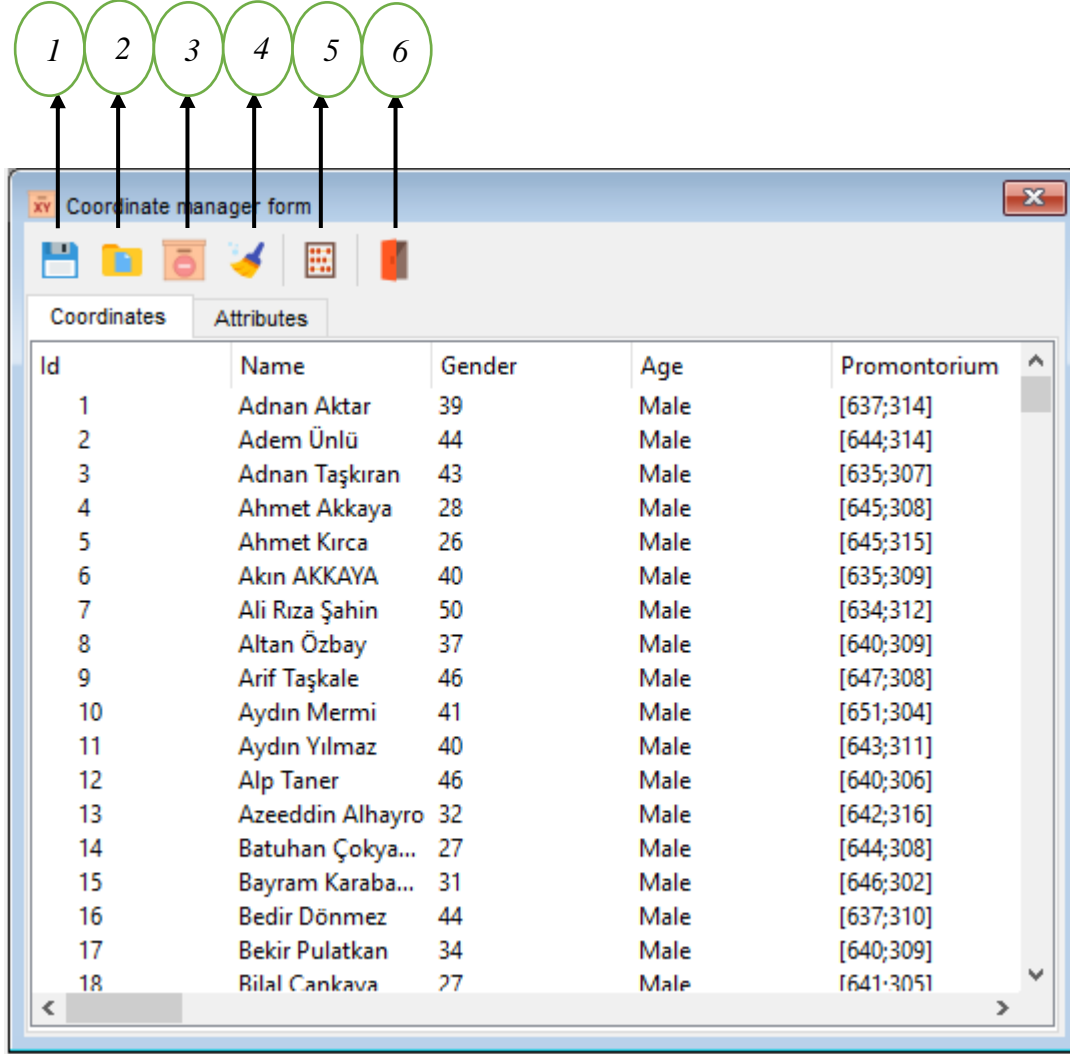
1 2 3 4 5 6

XY Coordinate manager form

Coordinates | Attributes

| Id | Name | Gender | Age | Promontorium |
|---|---|---|---|---|
| 1 | Adnan Aktar | 39 | Male | [637;314] |
| 2 | Adem Ünlü | 44 | Male | [644;314] |
| 3 | Adnan Taşkıran | 43 | Male | [635;307] |
| 4 | Ahmet Akkaya | 28 | Male | [645;308] |
| 5 | Ahmet Kırca | 26 | Male | [645;315] |
| 6 | Akın AKKAYA | 40 | Male | [635;309] |
| 7 | Ali Rıza Şahin | 50 | Male | [634;312] |
| 8 | Altan Özbay | 37 | Male | [640;309] |
| 9 | Arif Taşkale | 46 | Male | [647;308] |
| 10 | Aydın Mermi | 41 | Male | [651;304] |
| 11 | Aydın Yılmaz | 40 | Male | [643;311] |
| 12 | Alp Taner | 46 | Male | [640;306] |
| 13 | Azeeddin Alhayro | 32 | Male | [642;316] |
| 14 | Batuhan Çokya... | 27 | Male | [644;308] |
| 15 | Bayram Karaba... | 31 | Male | [646;302] |
| 16 | Bedir Dönmez | 44 | Male | [637;310] |
| 17 | Bekir Pulatkan | 34 | Male | [640;309] |
| 18 | Bilal Cankaya | 27 | Male | [641;305] |